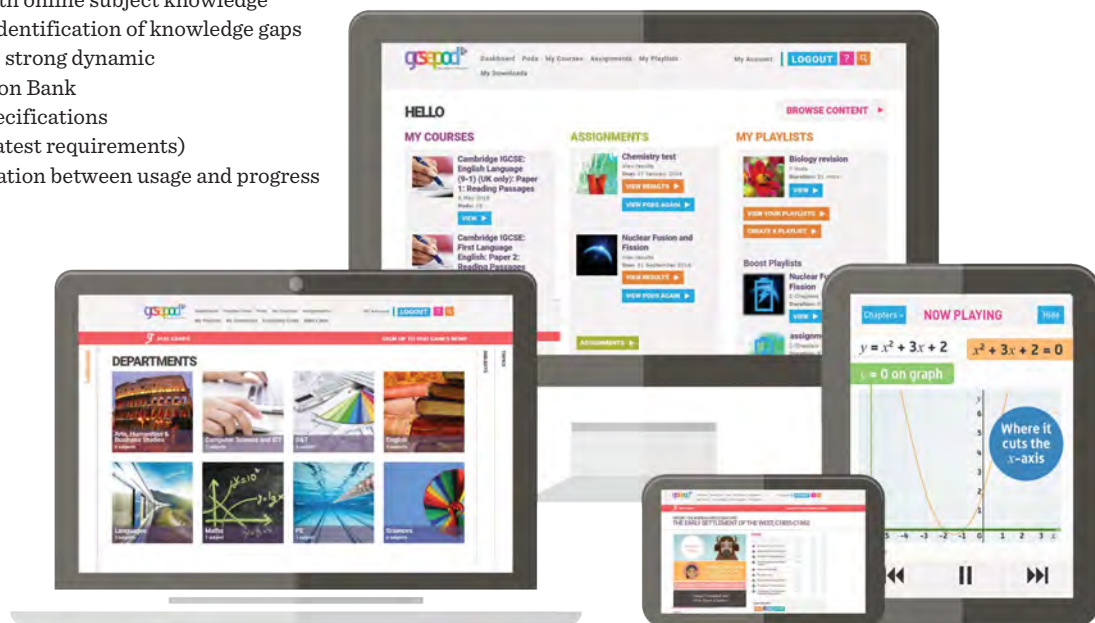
th online subject knowledge
dentification of knowledge gaps
strong dynamic
on Bank
ecifications
atest requirements)
ation between usage and progress

gcsepod

Dashboard Pods My Courses Assignments My Playlists My Downloads

My Account LOGOUT ?

HELLO

BROWSE CONTENT ▶

MY COURSES

Cambridge IGCSE: English Language (9–1) (UK only): Paper 1: Reading Passages

VIEW ▶

Cambridge IGCSE: First Language English: Paper 2: Reading Passages

ASSIGNMENTS

Chemistry test

VIEW RESULTS ▶

VIEW PODS AGAIN ▶

Nuclear Fusion and Fission

VIEW RESULTS ▶

VIEW PODS AGAIN ▶

ASSIGNMENTS ▶

MY PLAYLISTS

Biology revision

VIEW ▶

VIEW YOUR PLAYLISTS ▶

CREATE A PLAYLIST ▶

Boost Playlists

Nuclear Fu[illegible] Fission

assignm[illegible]

gcsepod

LOGOUT

DEPARTMENTS

Arts, Humanities & Business Studies

Computer Science and ICT

D&T

English

Languages

Maths

PE

Sciences

Chapters

NOW PLAYING

Hide

$y = x^2 + 3x + 2$

$x^2 + 3x + 2 = 0$

$y = 0$ on graph

Where it cuts the $x$-axis

$y$

6

5

4

3

2

1

-5 -4 -3 -2 -1 0 1 2 3 $x$

gcsepod

THE EARLY SETTLEMENT OF THE WEST, C1835-C1862